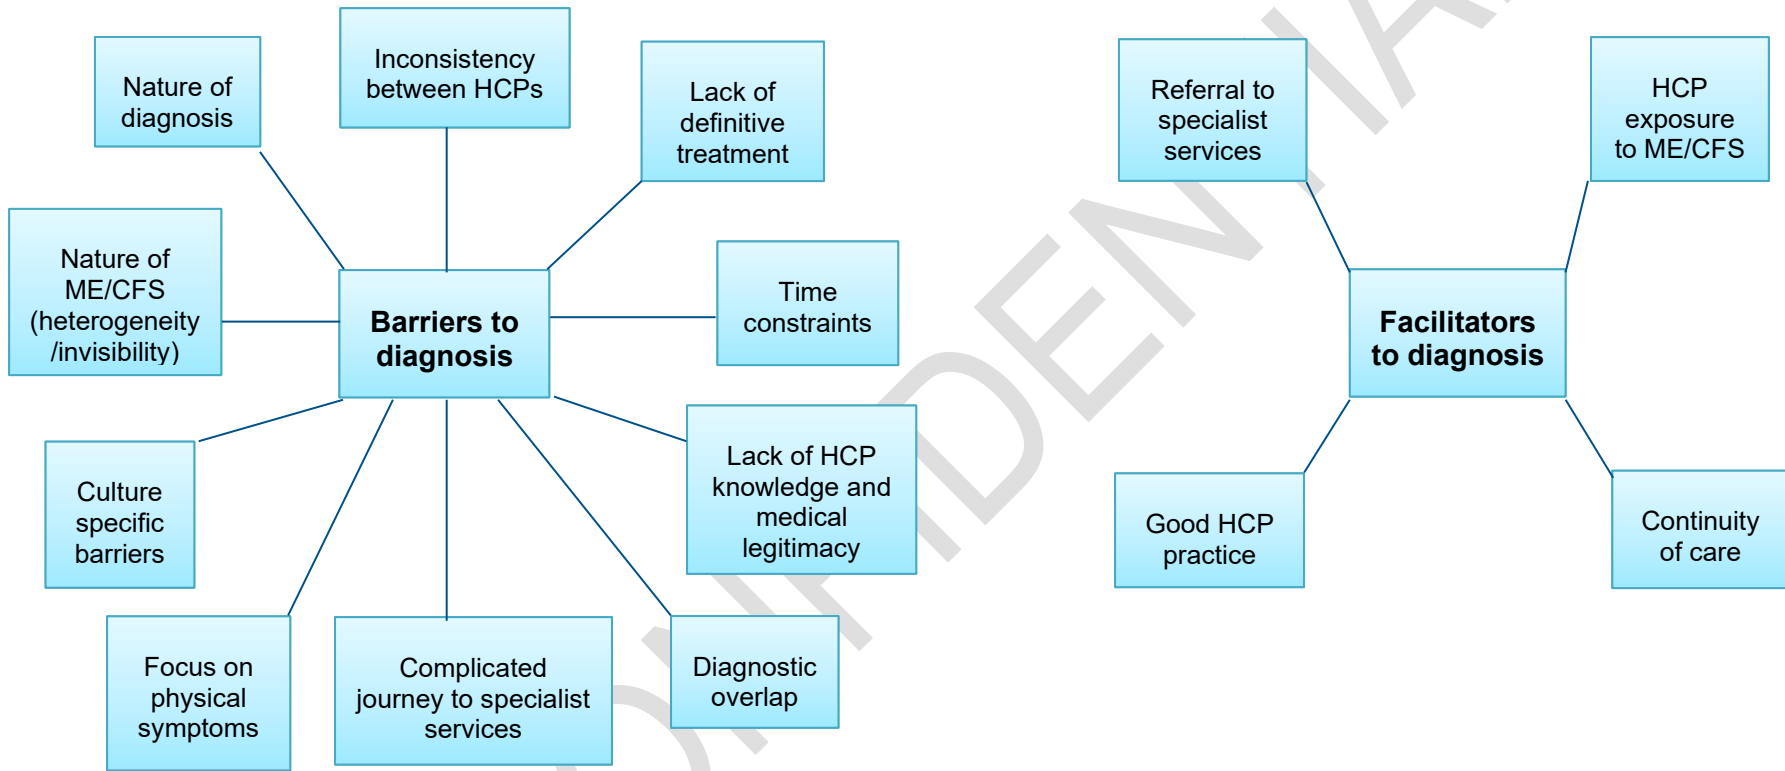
Nature of diagnosis

Inconsistency between HCPs

Lack of definitive treatment

Nature of ME/CFS (heterogeneity /invisibility)

**Barriers to diagnosis**

Time constraints

Culture specific barriers

Lack of HCP knowledge and medical legitimacy

Focus on physical symptoms

Complicated journey to specialist services

Diagnostic overlap

Referral to specialist services

HCP exposure to ME/CFS

**Facilitators to diagnosis**

Good HCP practice

Continuity of care

CONFIDENTIAL